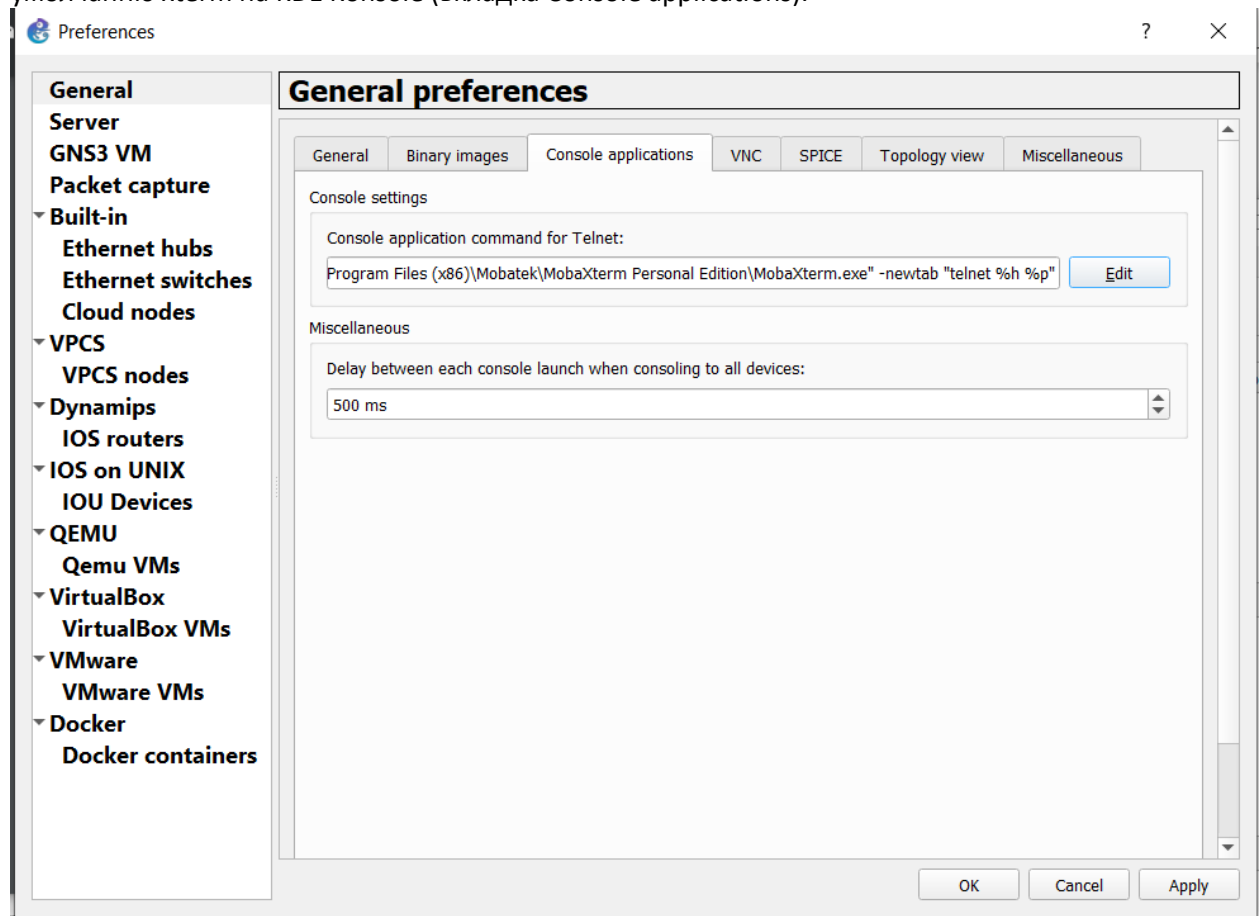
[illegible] (вкладка Console applications).

Preferences

?

General
Server
GNS3 VM
Packet capture
Built-in
Ethernet hubs
Ethernet switches
Cloud nodes
VPCS
VPCS nodes
Dynamips
IOS routers
IOS on UNIX
IOU Devices
QEMU
Qemu VMs
VirtualBox
VirtualBox VMs
VMware
VMware VMs
Docker
Docker containers

General preferences

General | Binary images | Console applications | VNC | SPICE | Topology view | Miscellaneous

Console settings

Console application command for Telnet:

Program Files (x86)\Mobatek\MobaXterm Personal Edition\MobaXterm.exe" -newtab "telnet %h %p"

Edit

Miscellaneous

Delay between each console launch when consoling to all devices:

500 ms

OK Cancel Apply